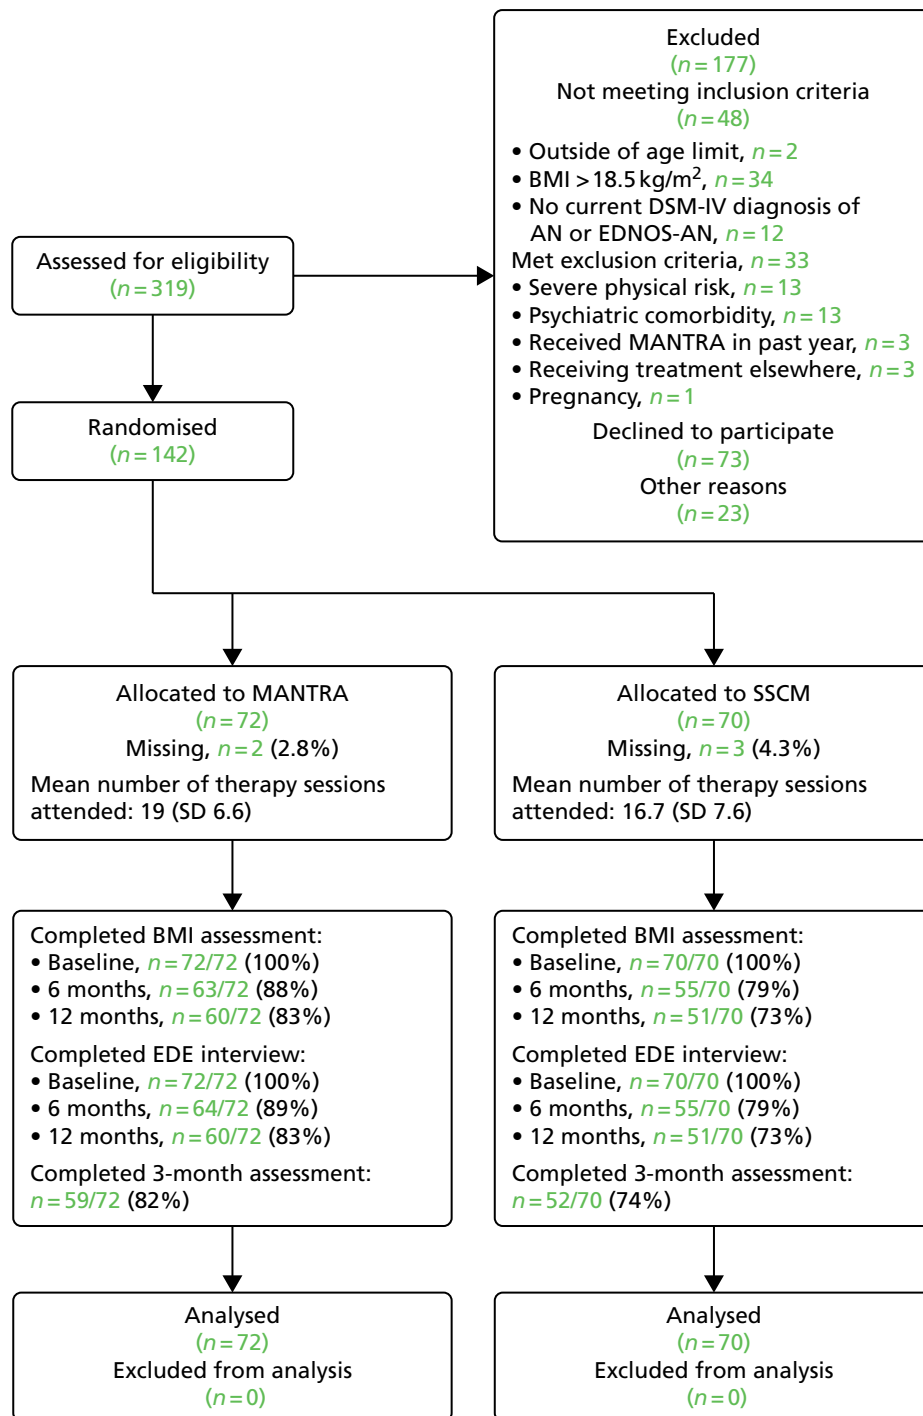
Excluded
($n=177$)
Not meeting inclusion criteria
($n=48$)
• Outside of age limit, $n=2$
• BMI > 18.5 kg/m$^2$, $n=34$
• No current DSM-IV diagnosis of AN or EDNOS-AN, $n=12$
Met exclusion criteria, $n=33$
• Severe physical risk, $n=13$
• Psychiatric comorbidity, $n=13$
• Received MANTRA in past year, $n=3$
• Receiving treatment elsewhere, $n=3$
• Pregnancy, $n=1$
Declined to participate
($n=73$)
Other reasons
($n=23$)

Assessed for eligibility
($n=319$)

Randomised
($n=142$)

Allocated to MANTRA
($n=72$)
Missing, $n=2$ (2.8%)
Mean number of therapy sessions attended: 19 (SD 6.6)

Allocated to SSCM
($n=70$)
Missing, $n=3$ (4.3%)
Mean number of therapy sessions attended: 16.7 (SD 7.6)

Completed BMI assessment:
• Baseline, $n=72/72$ (100%)
• 6 months, $n=63/72$ (88%)
• 12 months, $n=60/72$ (83%)
Completed EDE interview:
• Baseline, $n=72/72$ (100%)
• 6 months, $n=64/72$ (89%)
• 12 months, $n=60/72$ (83%)
Completed 3-month assessment:
$n=59/72$ (82%)

Completed BMI assessment:
• Baseline, $n=70/70$ (100%)
• 6 months, $n=55/70$ (79%)
• 12 months, $n=51/70$ (73%)
Completed EDE interview:
• Baseline, $n=70/70$ (100%)
• 6 months, $n=55/70$ (79%)
• 12 months, $n=51/70$ (73%)
Completed 3-month assessment:
$n=52/70$ (74%)

Analysed
($n=72$)
Excluded from analysis
($n=0$)

Analysed
($n=70$)
Excluded from analysis
($n=0$)